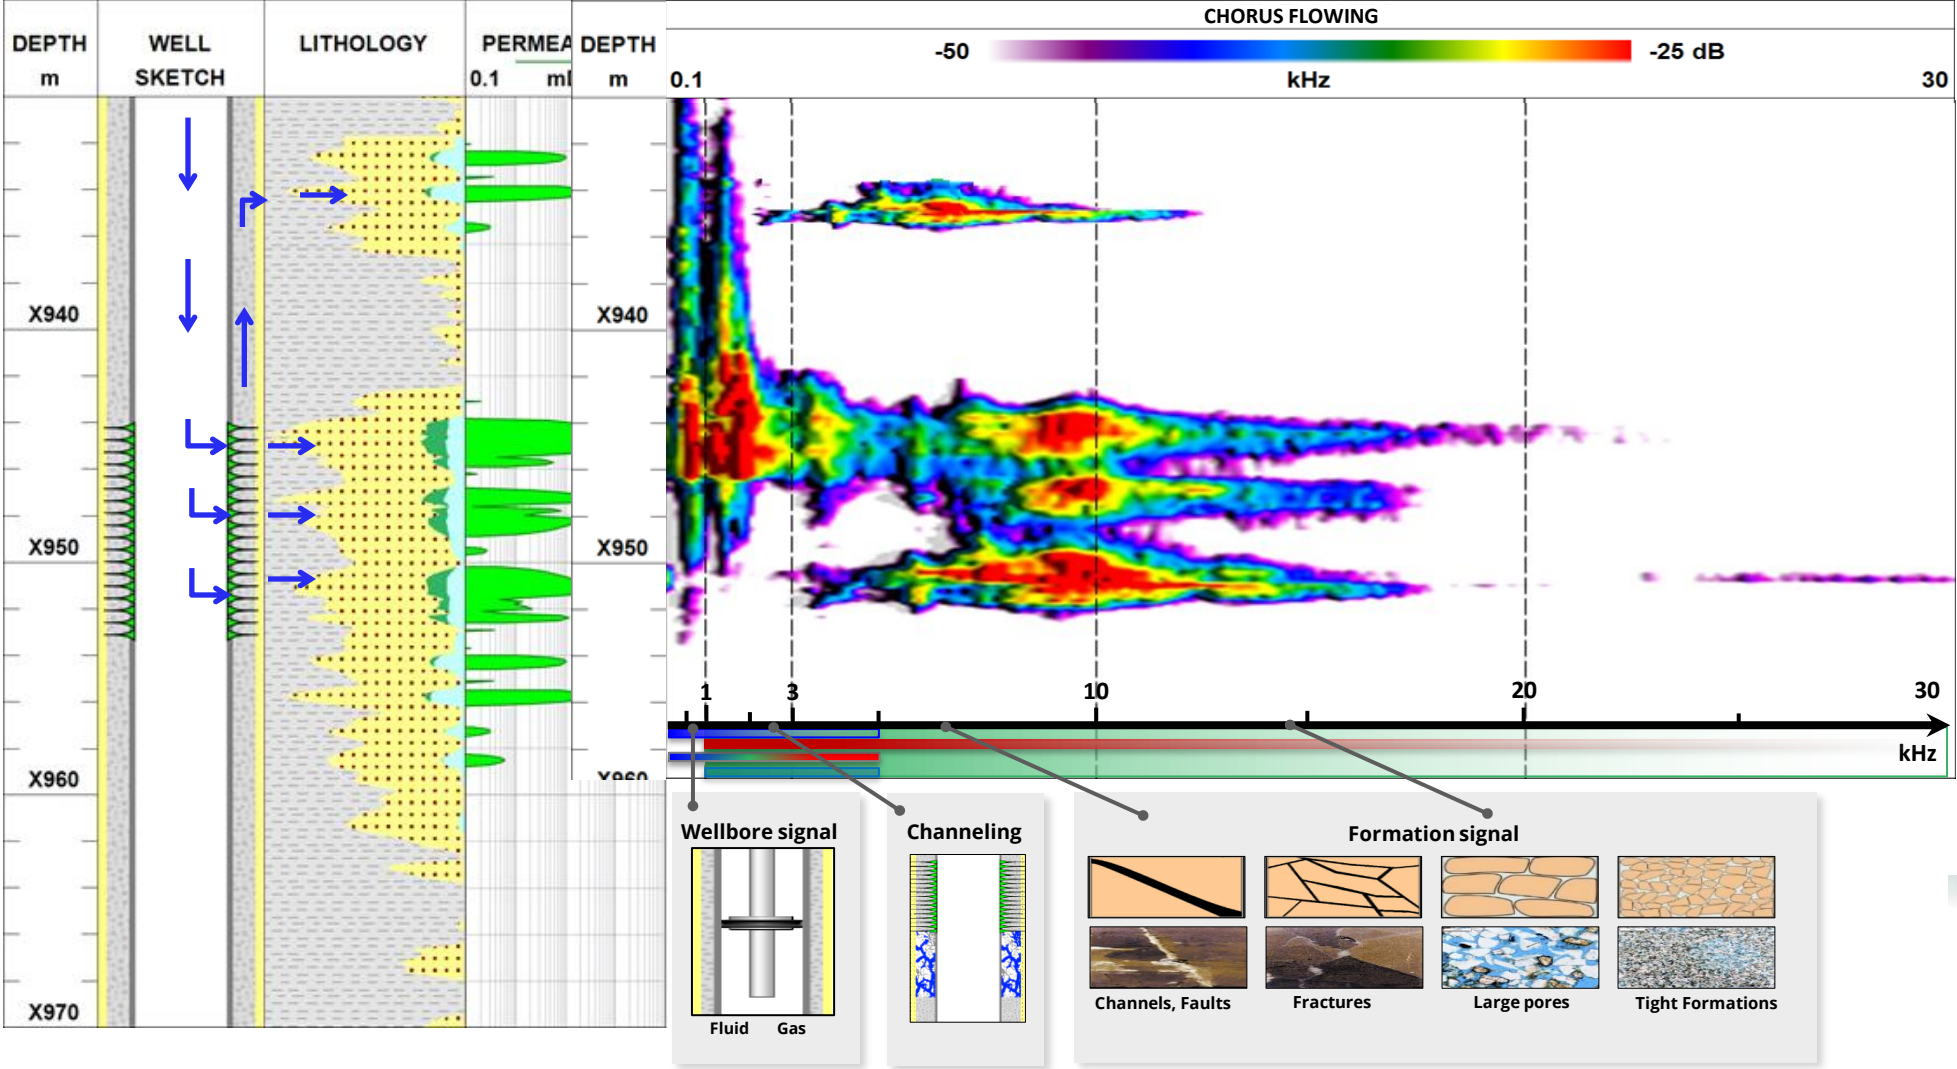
DEPTH
m

WELL
SKETCH

LITHOLOGY

PERMEA
0.1 ml

DEPTH
m

CHORUS FLOWING
-50 -25 dB
0.1 kHz 30

X940
X950
X960
X970

X940
X950
X960

1 3 10 20 30
kHz

Wellbore signal
Fluid Gas

Channeling

Formation signal
Channels, Faults
Fractures
Large pores
Tight Formations